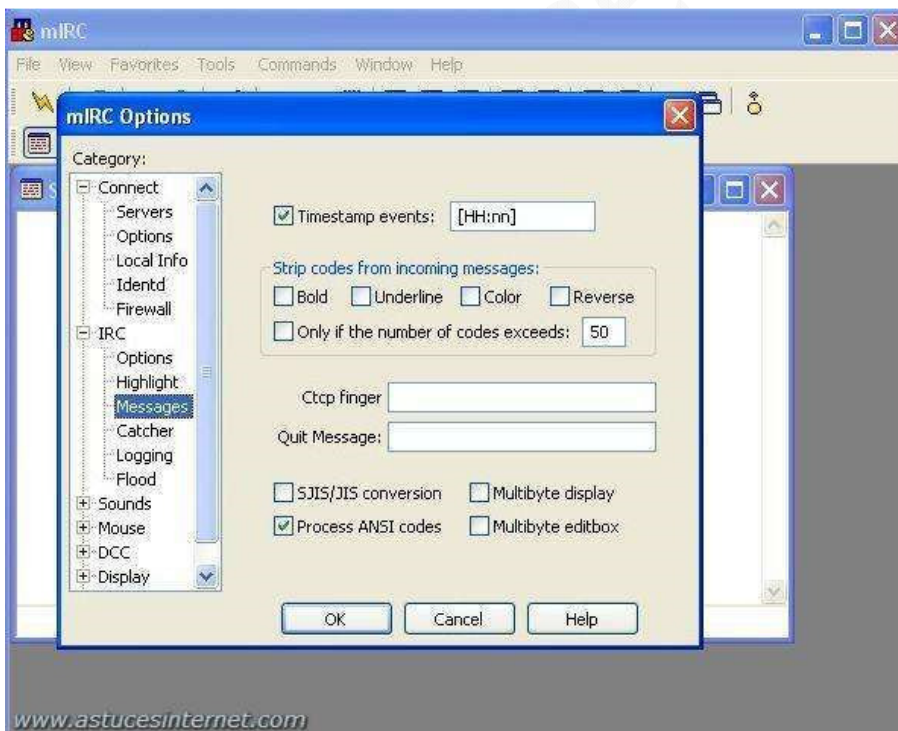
mIRC

File View Favorites Tools Commands Window Help

mIRC Options

Category:

Connect
Servers
Options
Local Info
Identd
Firewall
IRC
Options
Highlight
Messages
Catcher
Logging
Flood
Sounds
Mouse
DCC
Display

Timestamp events: [HH:nn]

Strip codes from incoming messages:
Bold Underline Color Reverse
Only if the number of codes exceeds: 50

Ctcp finger
Quit Message:

SJIS/JIS conversion
Multibyte display
Process ANSI codes
Multibyte editbox

OK Cancel Help

www.astucesinternet.com